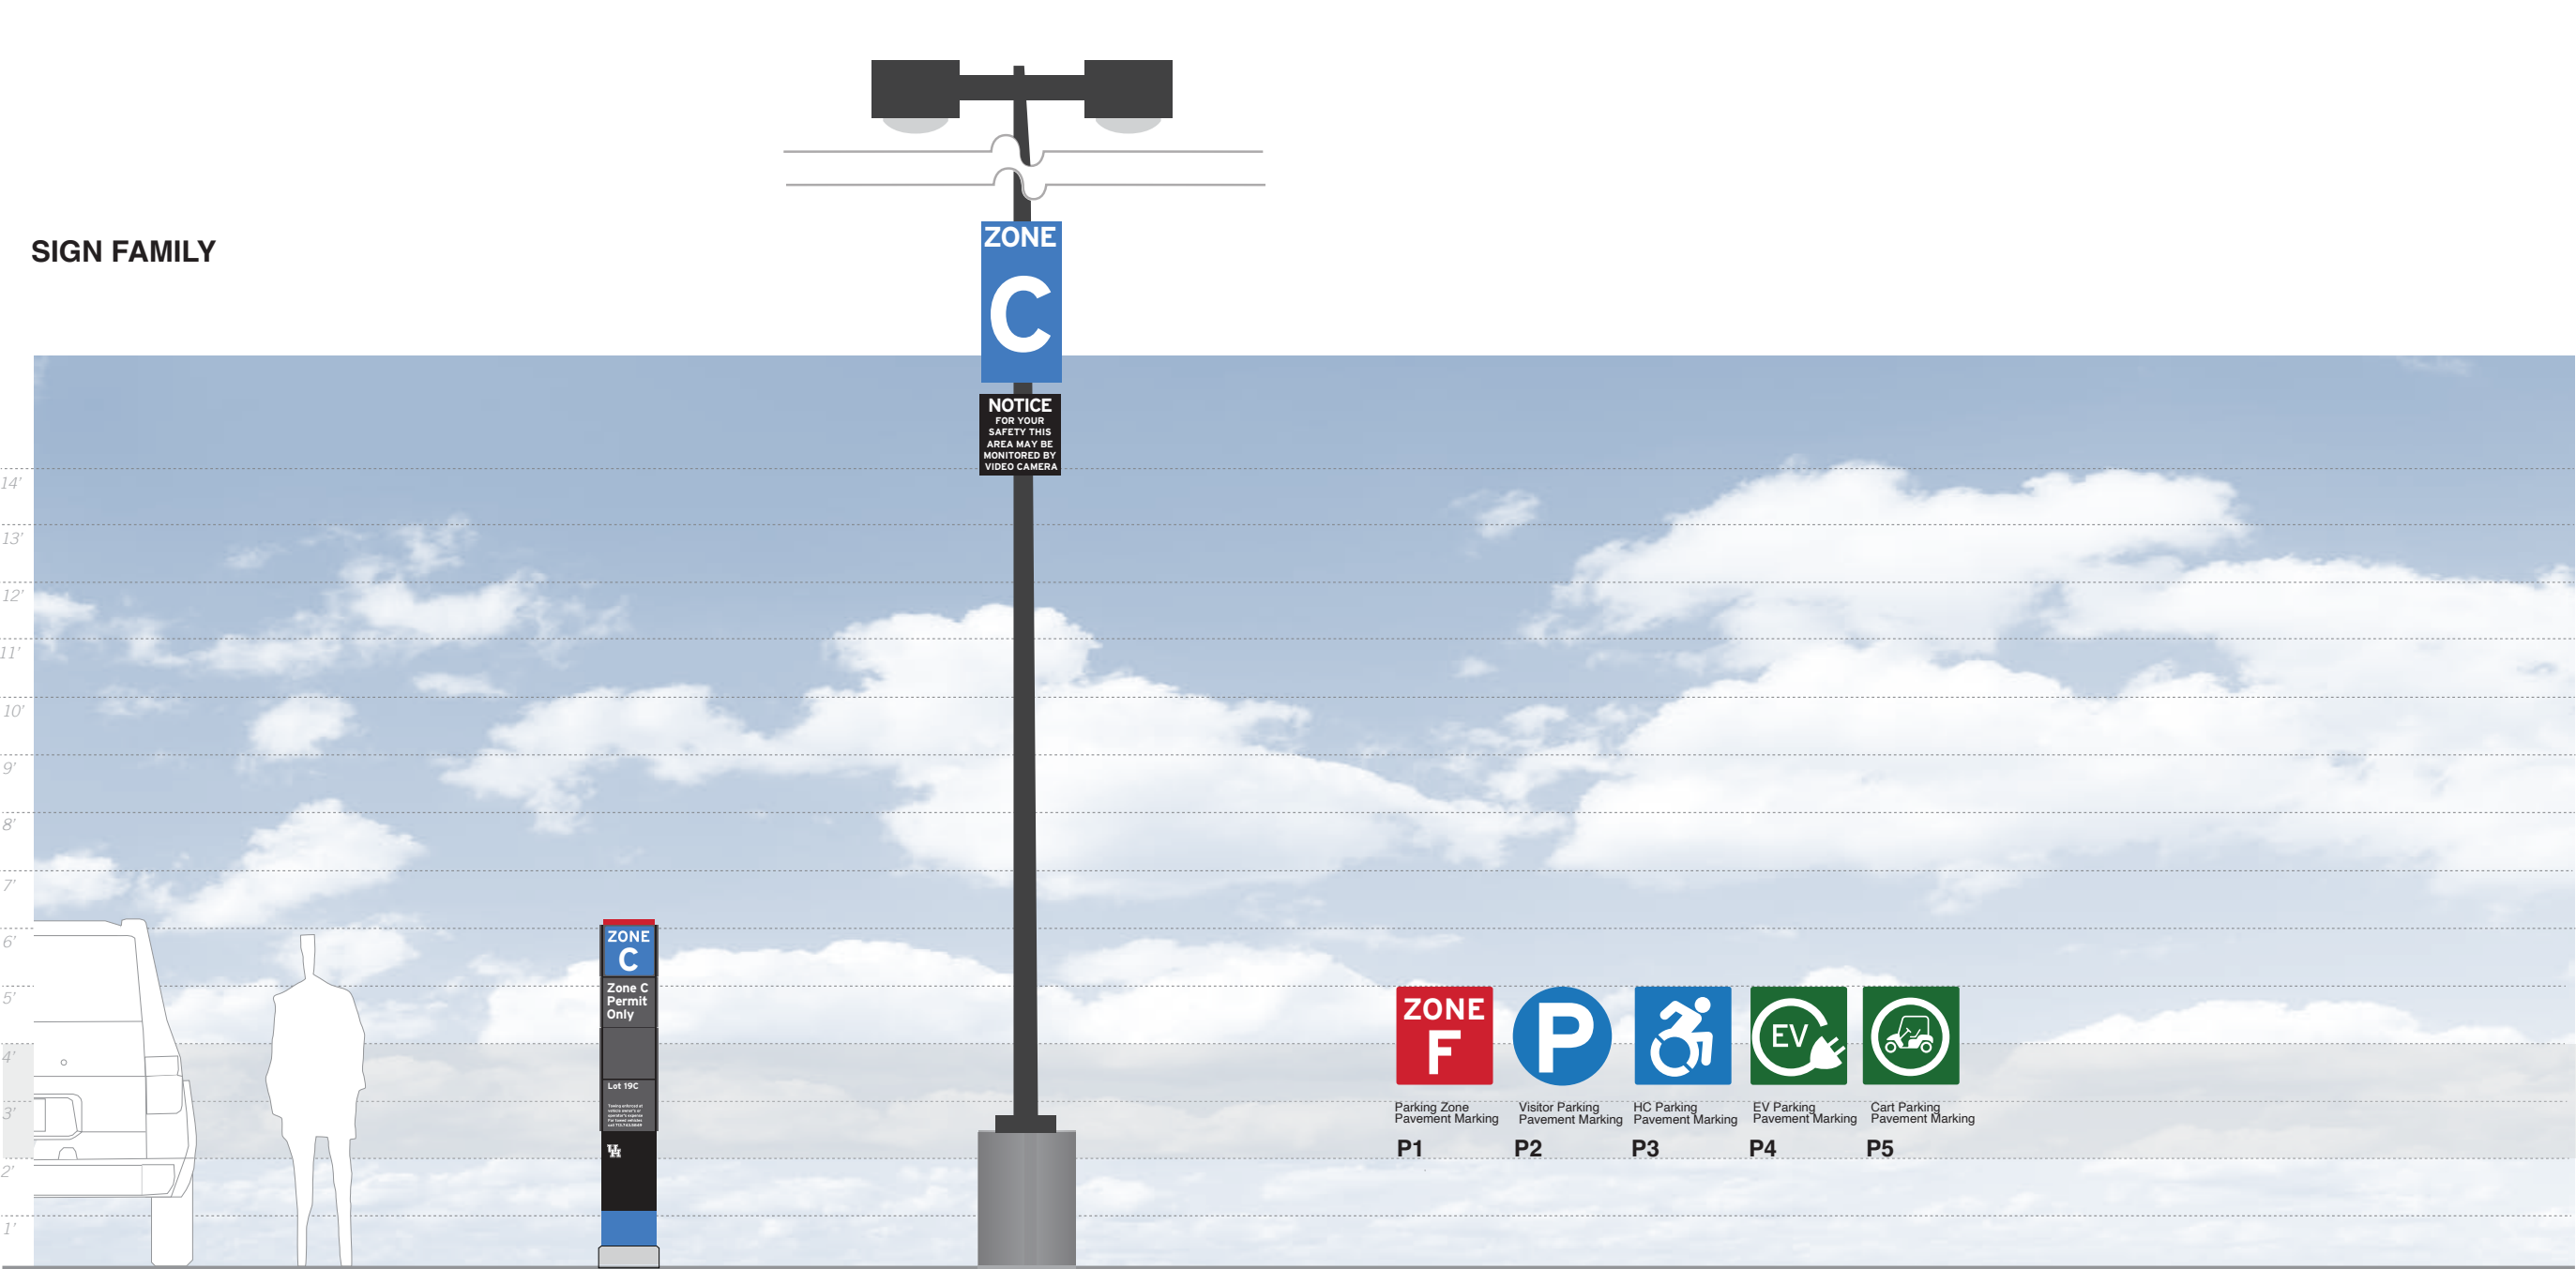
SIGN FAMILY

ZONE
C

NOTICE
FOR YOUR SAFETY THIS AREA MAY BE MONITORED BY VIDEO CAMERA

14'
13'
12'
11'
10'
9'
8'
7'
6'
5'
4'
3'
2'
1'

ZONE
C
Zone C Permit Only

Lot 19C

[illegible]

ZONE
F

P

EV

Parking Zone Pavement Marking
P1

Visitor Parking Pavement Marking
P2

HC Parking Pavement Marking
P3

EV Parking Pavement Marking
P4

Cart Parking Pavement Marking
P5